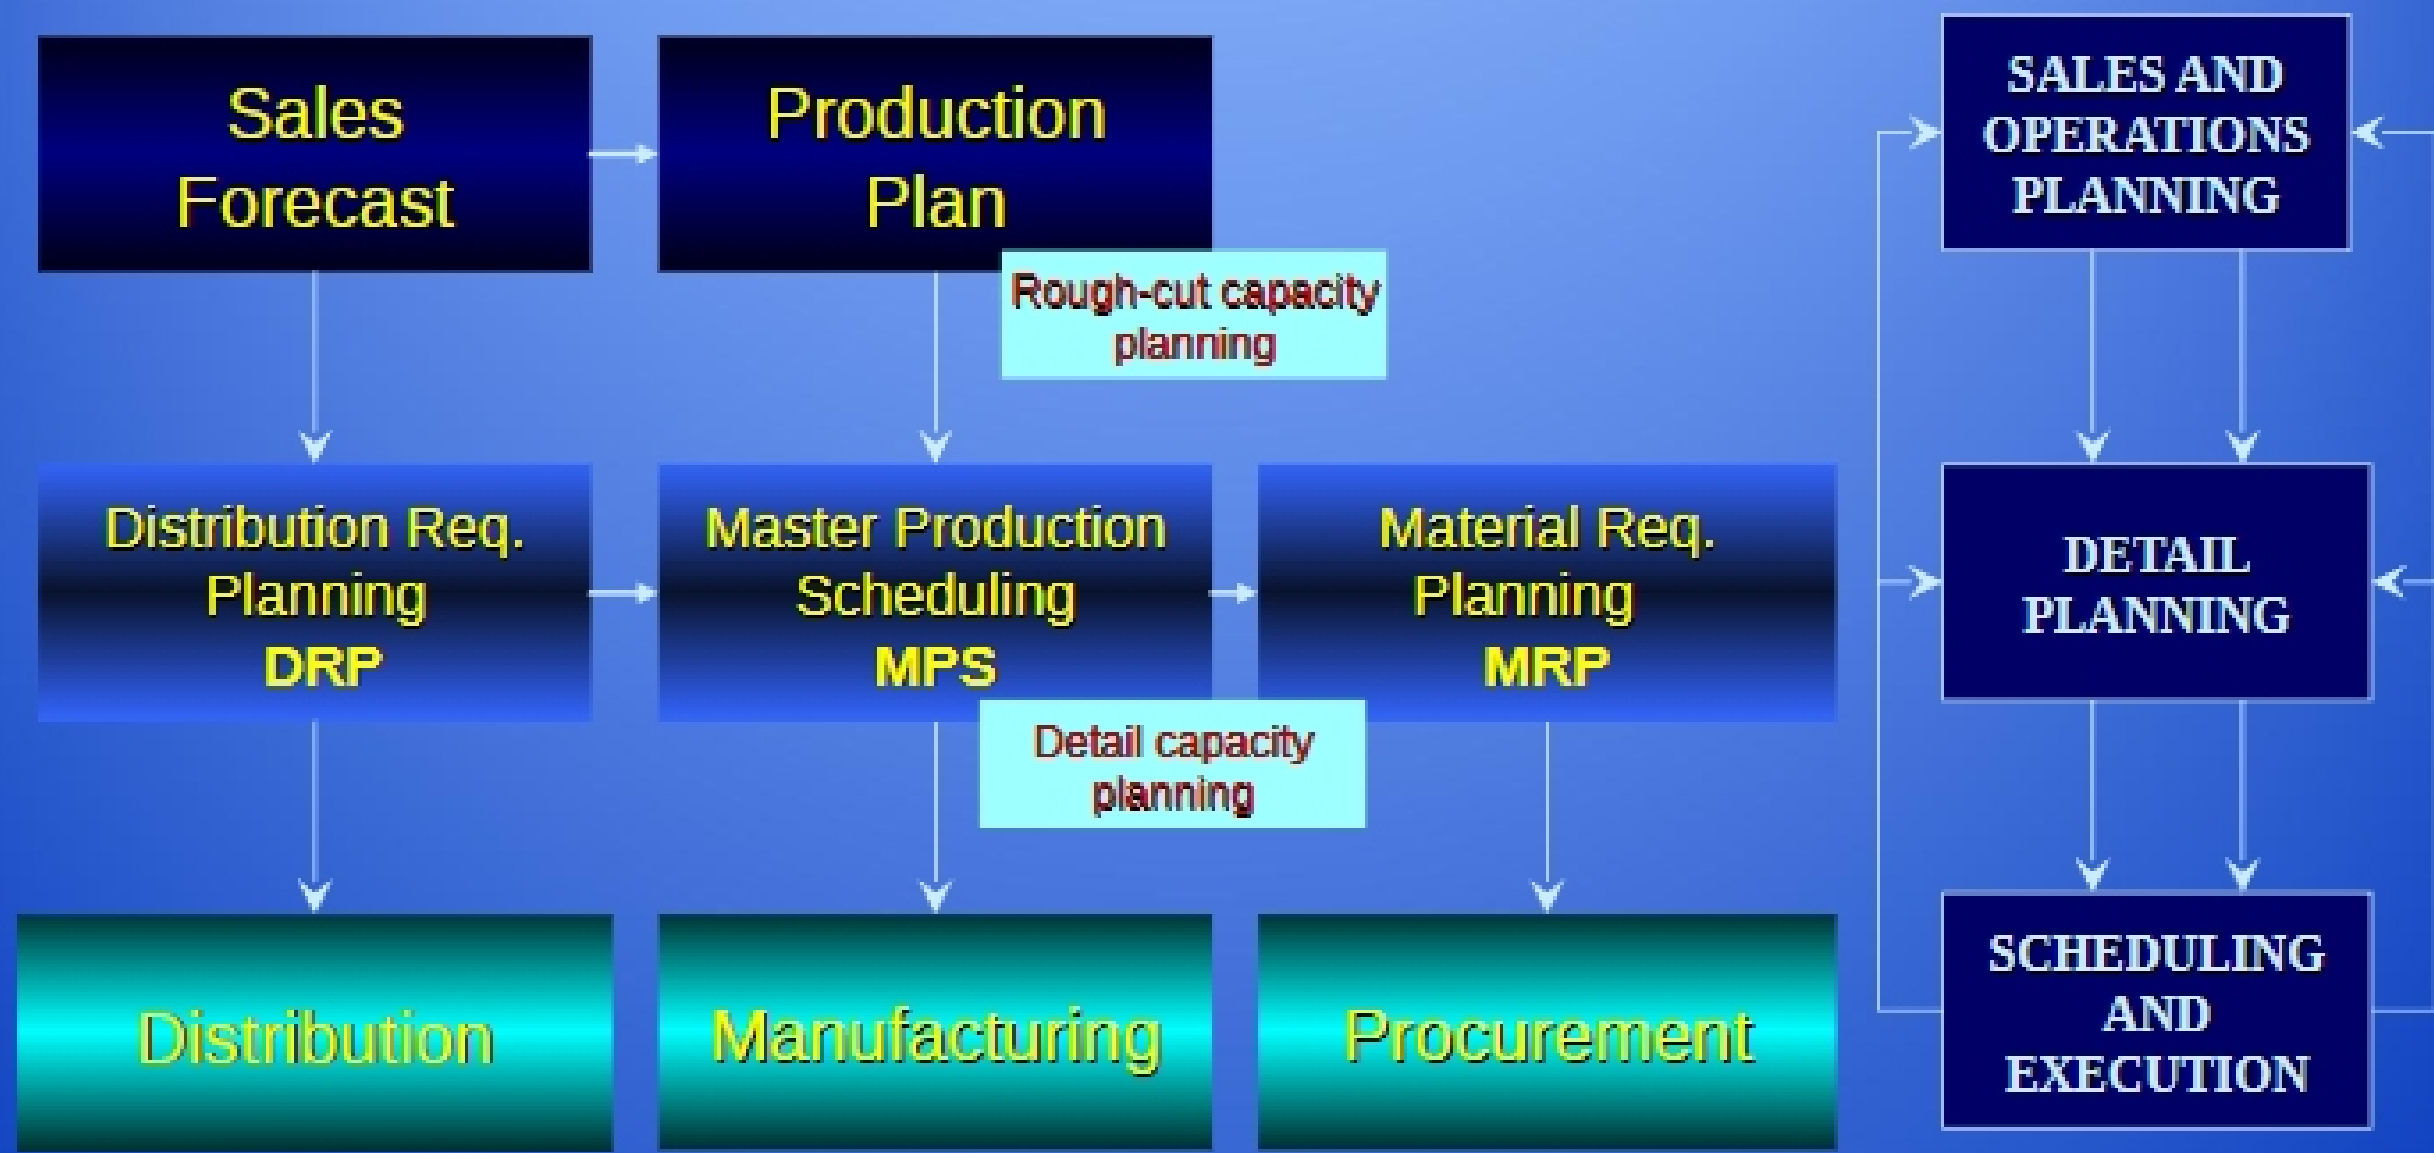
Sales Forecast

Production Plan

Rough-cut capacity planning

Distribution Req. Planning
DRP

Master Production Scheduling
MPS

Material Req. Planning
MRP

Detail capacity planning

Distribution

Manufacturing

Procurement

SALES AND OPERATIONS PLANNING

DETAIL PLANNING

SCHEDULING AND EXECUTION